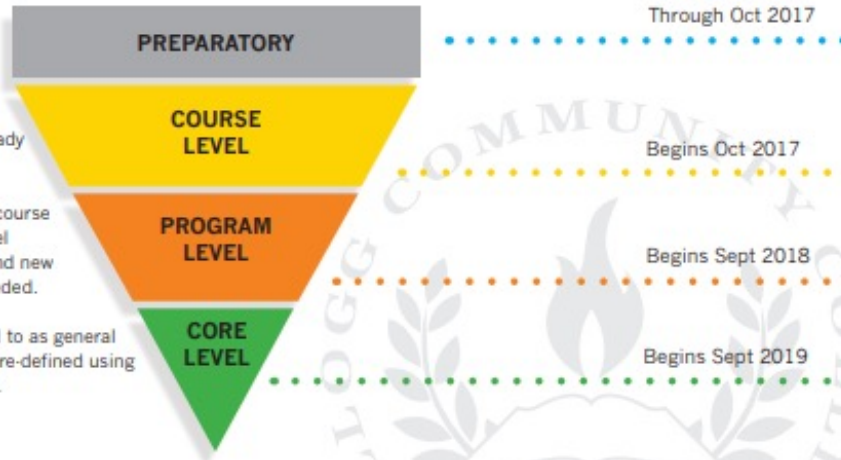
PREPARATORY

Through Oct 2017

ady

COURSE LEVEL

Begins Oct 2017

course
el
nd new
ded.

PROGRAM LEVEL

Begins Sept 2018

l to as general
re-defined using

CORE LEVEL

Begins Sept 2019

COMMUNITY
LOGG